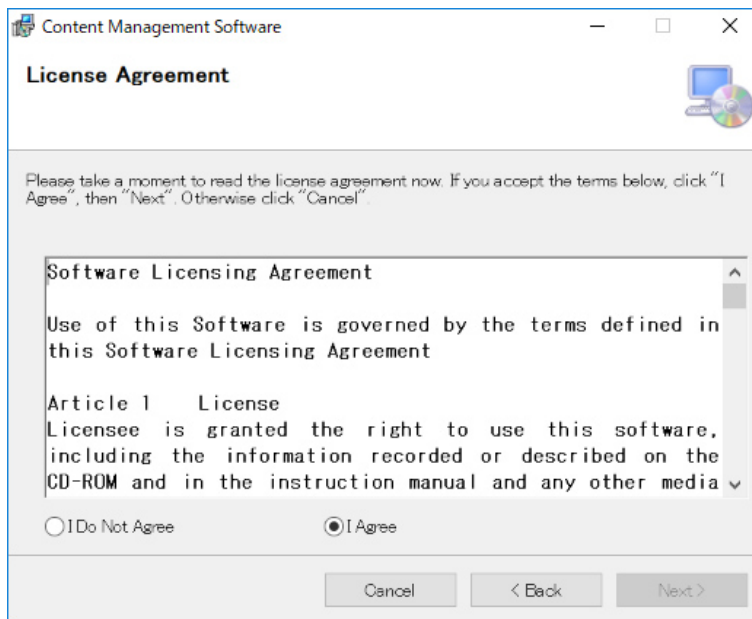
Content Management Software

License Agreement

Please take a moment to read the license agreement now. If you accept the terms below, click "I Agree", then "Next". Otherwise click "Cancel".

Software Licensing Agreement

Use of this Software is governed by the terms defined in this Software Licensing Agreement

Article 1 License
Licensee is granted the right to use this software, including the information recorded or described on the CD-ROM and in the instruction manual and any other media

I Do Not Agree

I Agree

Cancel

< Back

Next >